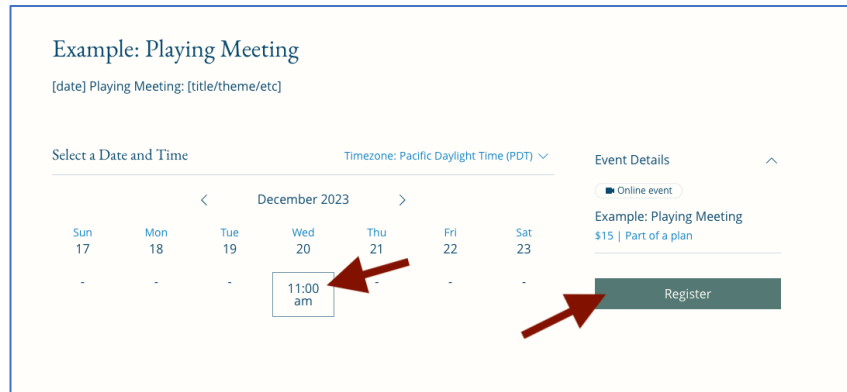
Example: Playing Meeting

[date] Playing Meeting: [title/theme/etc]

Select a Date and Time

Timezone: Pacific Daylight Time (PDT)

December 2023

| Sun | Mon | Tue | Wed | Thu | Fri | Sat |
|---|---|---|---|---|---|---|
| 17 | 18 | 19 | 20 | 21 | 22 | 23 |
| - | - | - | 11:00 am | - | - | - |

Event Details

Online event

Example: Playing Meeting

$15 | Part of a plan

Register